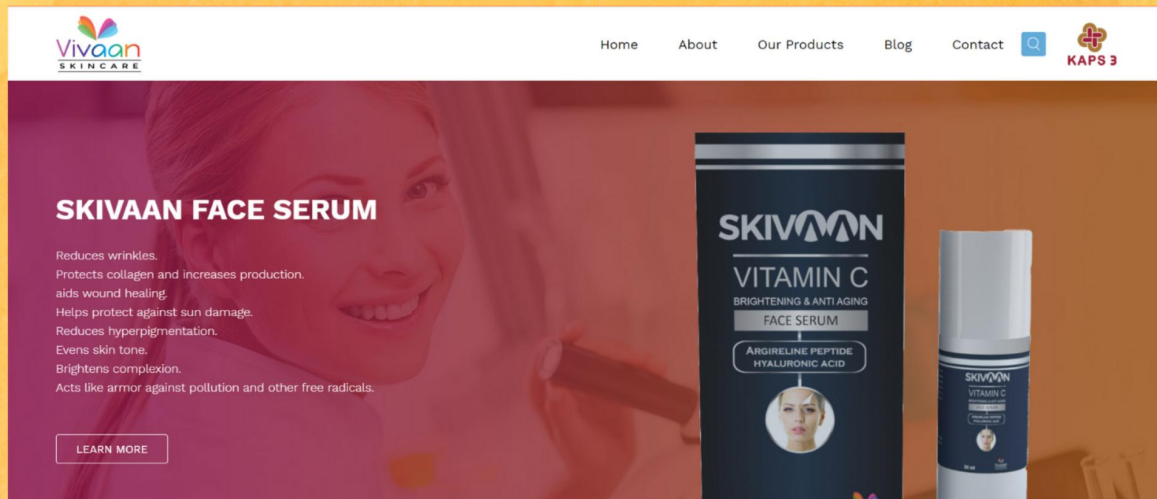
Vivaan
SKINCARE

Home About Our Products Blog Contact

KAPS 3

SKIVAAN FACE SERUM

Reduces wrinkles.
Protects collagen and increases production.
aids wound healing.
Helps protect against sun damage.
Reduces hyperpigmentation.
Evens skin tone.
Brightens complexion.
Acts like armor against pollution and other free radicals.

LEARN MORE

SKIVAAN
VITAMIN C
BRIGHTENING & ANTI AGING
FACE SERUM
ARGIRELINE PEPTIDE
HYALURONIC ACID

SKIVAAN
VITAMIN C
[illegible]